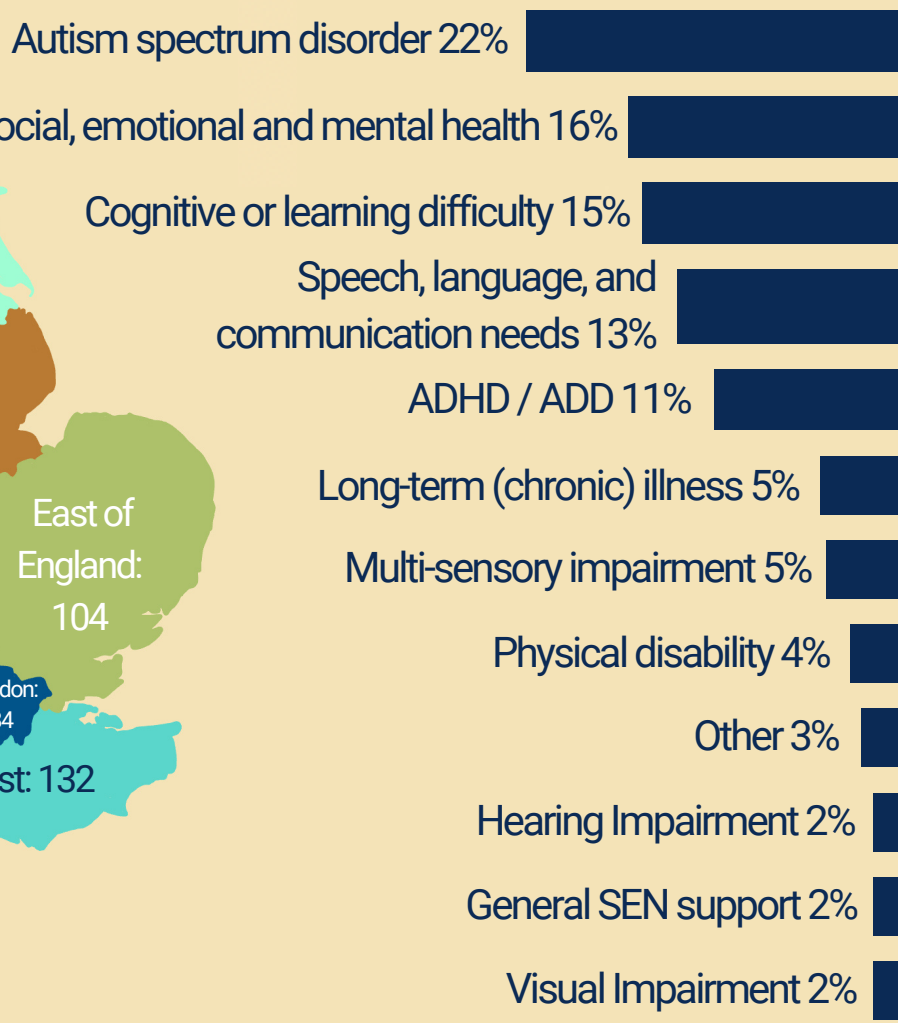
Autism spectrum disorder 22%

ocial, emotional and mental health 16%

Cognitive or learning difficulty 15%

Speech, language, and communication needs 13%

ADHD / ADD 11%

East of England: 104

Long-term (chronic) illness 5%

Multi-sensory impairment 5%

Physical disability 4%

don: 4

Other 3%

st: 132

Hearing Impairment 2%

General SEN support 2%

Visual Impairment 2%